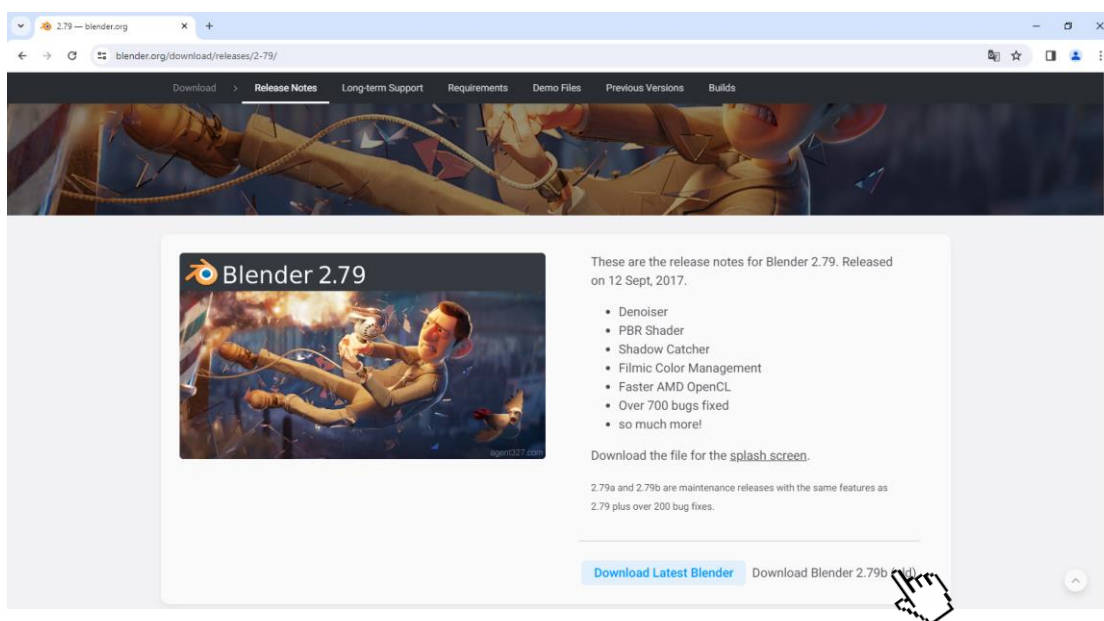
2.79 — blender.org

blender.org/download/releases/2-79/

Download > Release Notes Long-term Support Requirements Demo Files Previous Versions Builds

Blender 2.79

agent327.com

These are the release notes for Blender 2.79. Released on 12 Sept, 2017.

- Denoiser
- PBR Shader
- Shadow Catcher
- Filmic Color Management
- Faster AMD OpenCL
- Over 700 bugs fixed
- so much more!

Download the file for the splash screen.

2.79a and 2.79b are maintenance releases with the same features as 2.79 plus over 200 bug fixes.

Download Latest Blender Download Blender 2.79b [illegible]